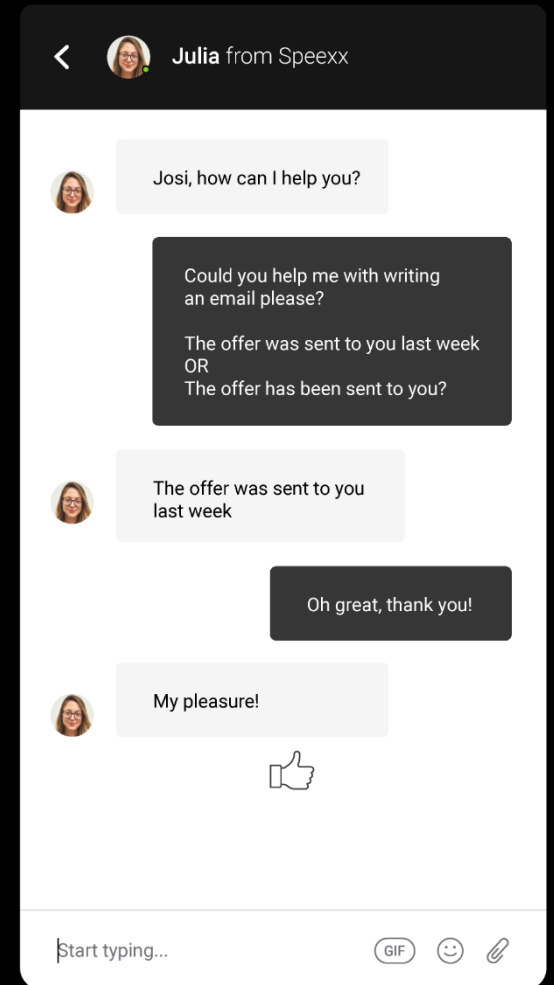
Julia from Speexx

Josi, how can I help you?

Could you help me with writing an email please?

The offer was sent to you last week
OR
The offer has been sent to you?

The offer was sent to you last week

Oh great, thank you!

My pleasure!

Start typing...

GIF